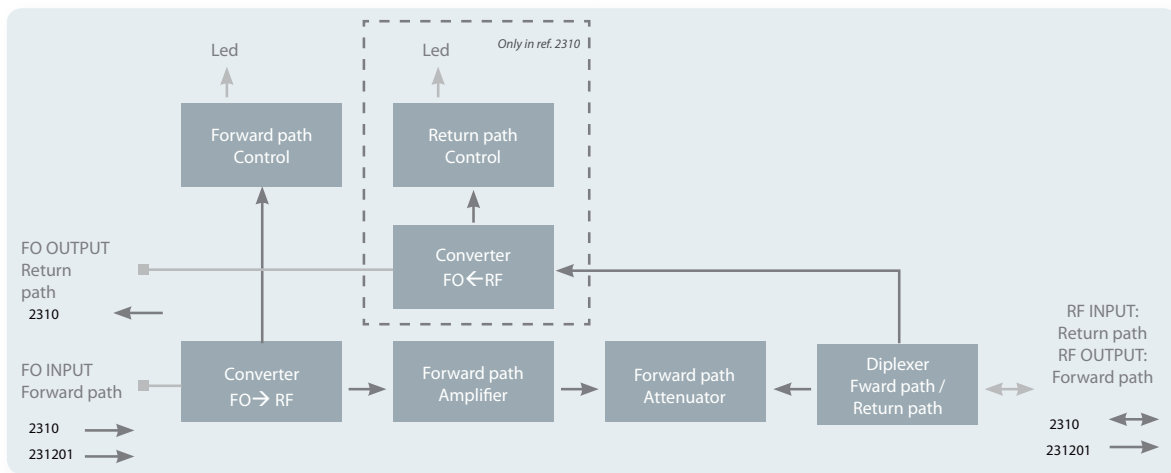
Led

Forward path Control

Only in ref. 2310

Led

Return path Control

Converter FO← RF

FO OUTPUT Return path

2310

FO INPUT Forward path

2310

231201

Converter FO→ RF

Forward path Amplifier

Forward path Attenuator

Diplexer Fward path / Return path

RF INPUT: Return path RF OUTPUT: Forward path

2310

231201